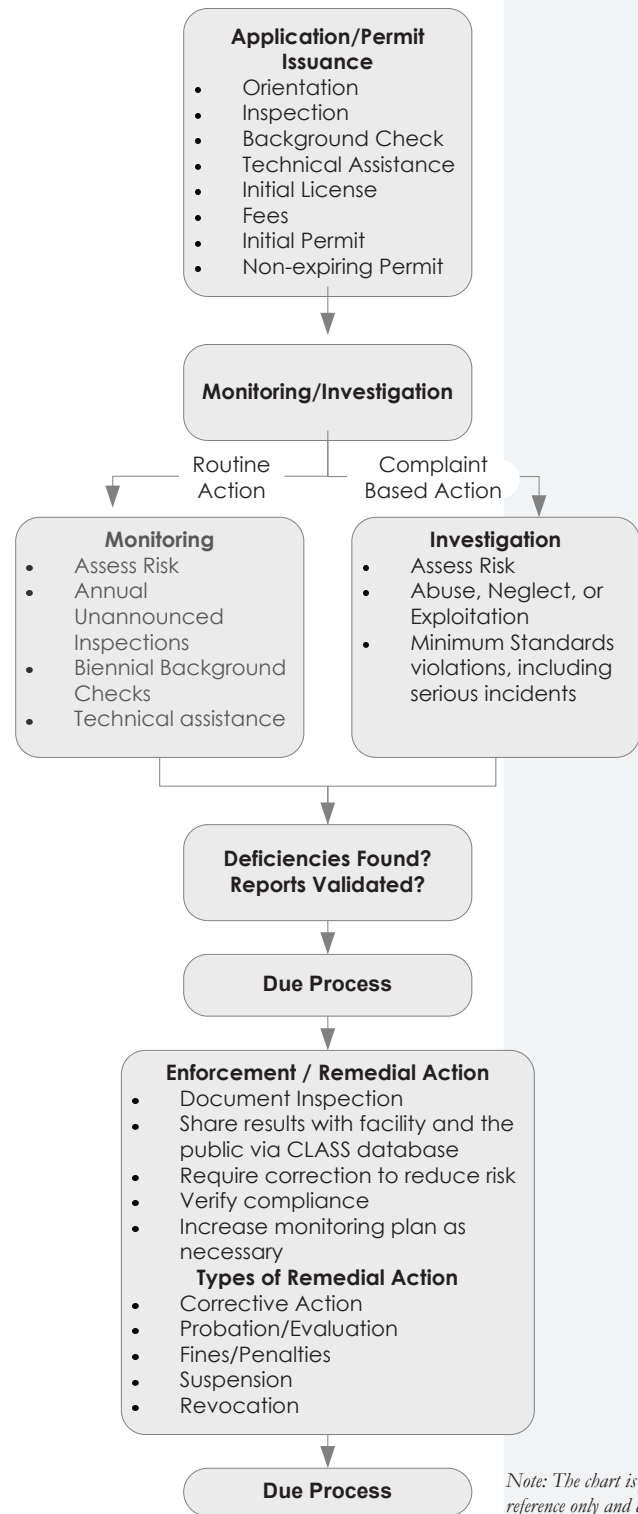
**Application/Permit Issuance**
- Orientation
- Inspection
- Background Check
- Technical Assistance
- Initial License
- Fees
- Initial Permit
- Non-expiring Permit

**Monitoring/Investigation**

Routine Action

Complaint Based Action

**Monitoring**
- Assess Risk
- Annual Unannounced Inspections
- Biennial Background Checks
- Technical assistance

**Investigation**
- Assess Risk
- Abuse, Neglect, or Exploitation
- Minimum Standards violations, including serious incidents

**Deficiencies Found? Reports Validated?**

**Due Process**

**Enforcement / Remedial Action**
- Document Inspection
- Share results with facility and the public via CLASS database
- Require correction to reduce risk
- Verify compliance
- Increase monitoring plan as necessary

**Types of Remedial Action**
- Corrective Action
- Probation/Evaluation
- Fines/Penalties
- Suspension
- Revocation

**Due Process**

Note: The chart is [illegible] reference only and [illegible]